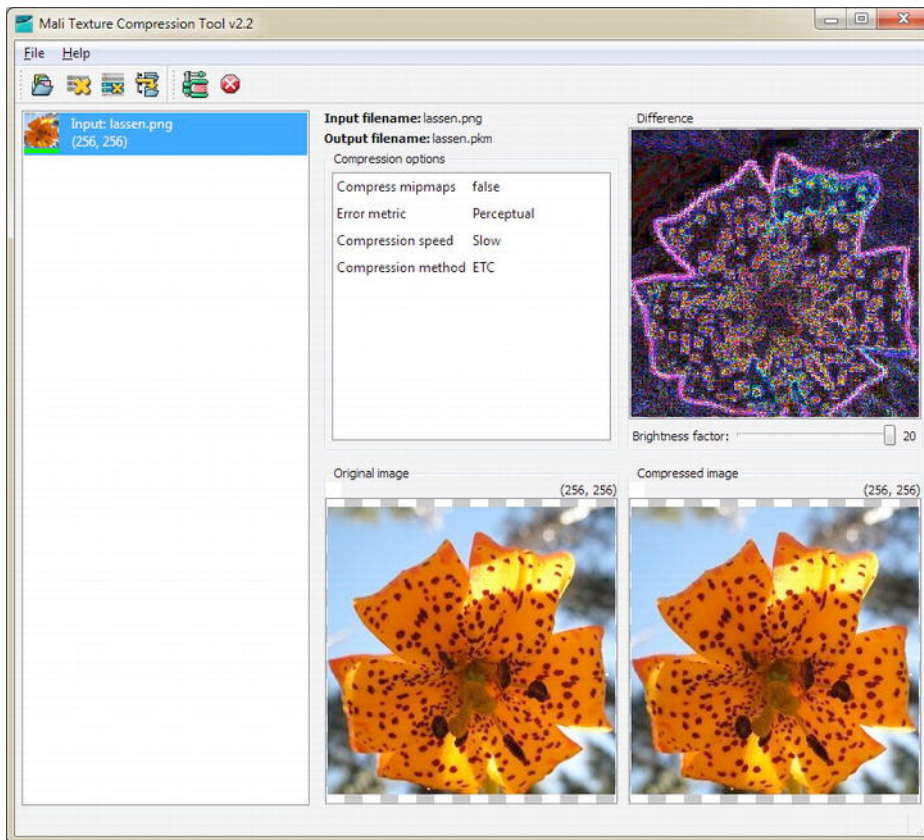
Mali Texture Compression Tool v2.2

File Help

Input: lassen.png
(256, 256)

**Input filename:** lassen.png
**Output filename:** lassen.pkm

Compression options

| | |
|---|---|
| Compress mipmaps | false |
| Error metric | Perceptual |
| Compression speed | Slow |
| Compression method | ETC |

Difference

Brightness factor: 20

Original image
(256, 256)

Compressed image
(256, 256)